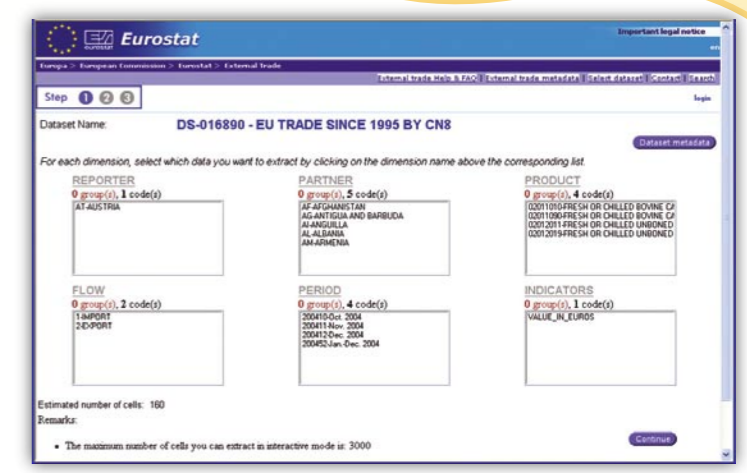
Eurostat

Important legal notice

en

Europa > European Commission > Eurostat > External Trade

External trade Help & FAQ | External trade metadata | Select dataset | Contact | Search

Step 1 2 3

login

Dataset Name: DS-016890 - EU TRADE SINCE 1995 BY CN8

Dataset metadata

For each dimension, select which data you want to extract by clicking on the dimension name above the corresponding list.

REPORTER
0 group(s), 1 code(s)
AT-AUSTRIA

PARTNER
0 group(s), 5 code(s)
AF-AFGHANISTAN
AG-ANTIGUA AND BARBUDA
AI-ANGUILLA
AL-ALBANIA
AM-ARMENIA

PRODUCT
0 group(s), 4 code(s)
02011010-FRESH OR CHILLED BOVINE CA
02011090-FRESH OR CHILLED BOVINE CA
02012011-FRESH OR CHILLED UNBONED
02012019-FRESH OR CHILLED UNBONED

FLOW
0 group(s), 2 code(s)
1-IMPORT
2-EXPORT

PERIOD
0 group(s), 4 code(s)
200410-Oct. 2004
200411-Nov. 2004
200412-Dec. 2004
200452-Jan.-Dec. 2004

INDICATORS
0 group(s), 1 code(s)
VALUE_IN_EUROS

Estimated number of cells: 160

Remarks:

• The maximum number of cells you can extract in interactive mode is: 3000

Continue